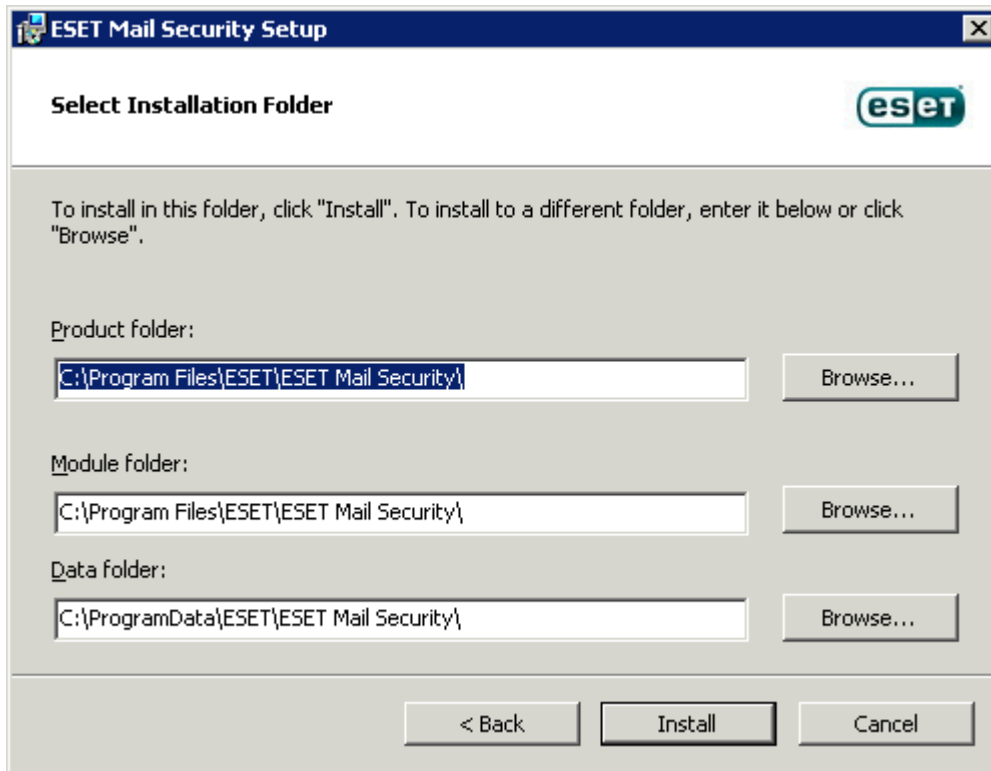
ESET Mail Security Setup

Select Installation Folder

eset

To install in this folder, click "Install". To install to a different folder, enter it below or click "Browse".

Product folder:

C:\Program Files\ESET\ESET Mail Security\

Browse...

Module folder:

C:\Program Files\ESET\ESET Mail Security\

Browse...

Data folder:

C:\ProgramData\ESET\ESET Mail Security\

Browse...

< Back

Install

Cancel